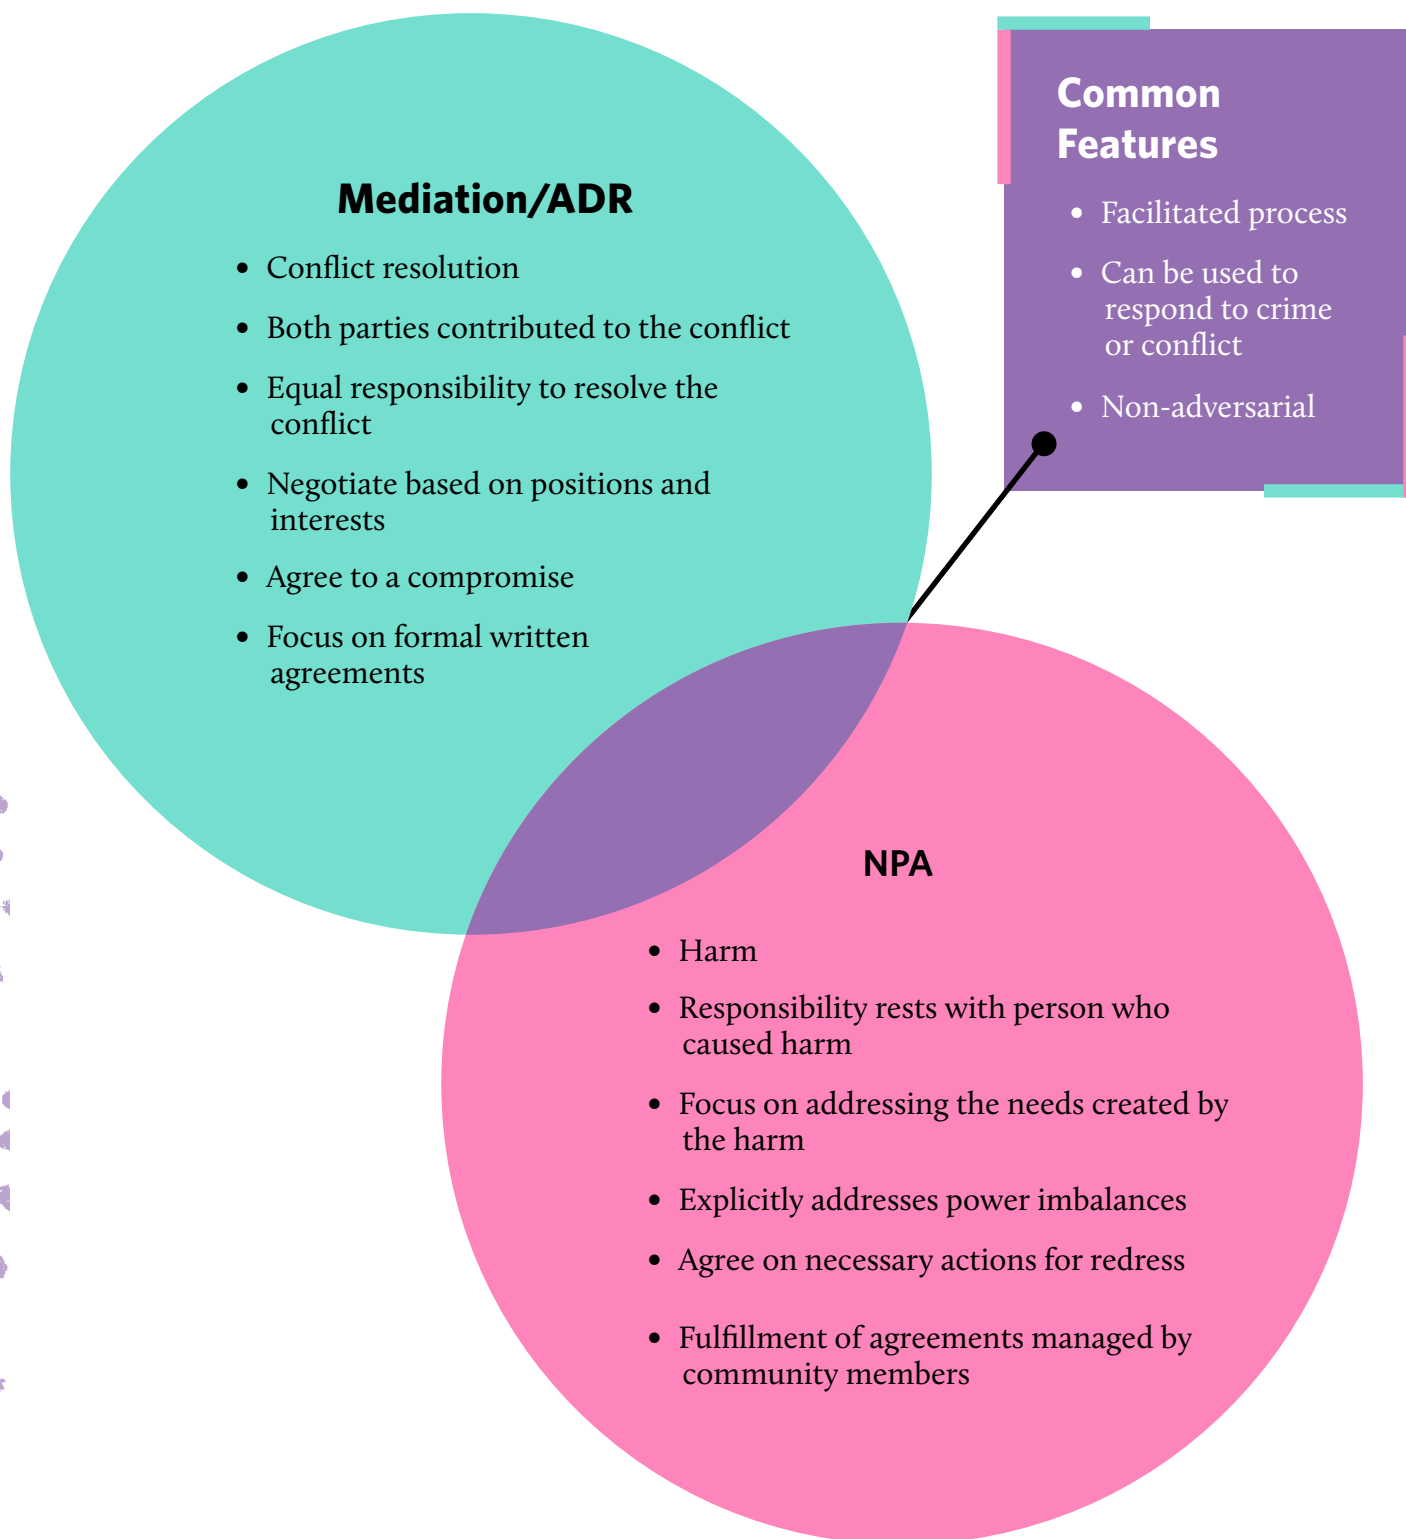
Mediation/ADR

- Conflict resolution
- Both parties contributed to the conflict
- Equal responsibility to resolve the conflict
- Negotiate based on positions and interests
- Agree to a compromise
- Focus on formal written agreements

Common Features

- Facilitated process
- Can be used to respond to crime or conflict
- Non-adversarial

NPA

- Harm
- Responsibility rests with person who caused harm
- Focus on addressing the needs created by the harm
- Explicitly addresses power imbalances
- Agree on necessary actions for redress
- Fulfillment of agreements managed by community members